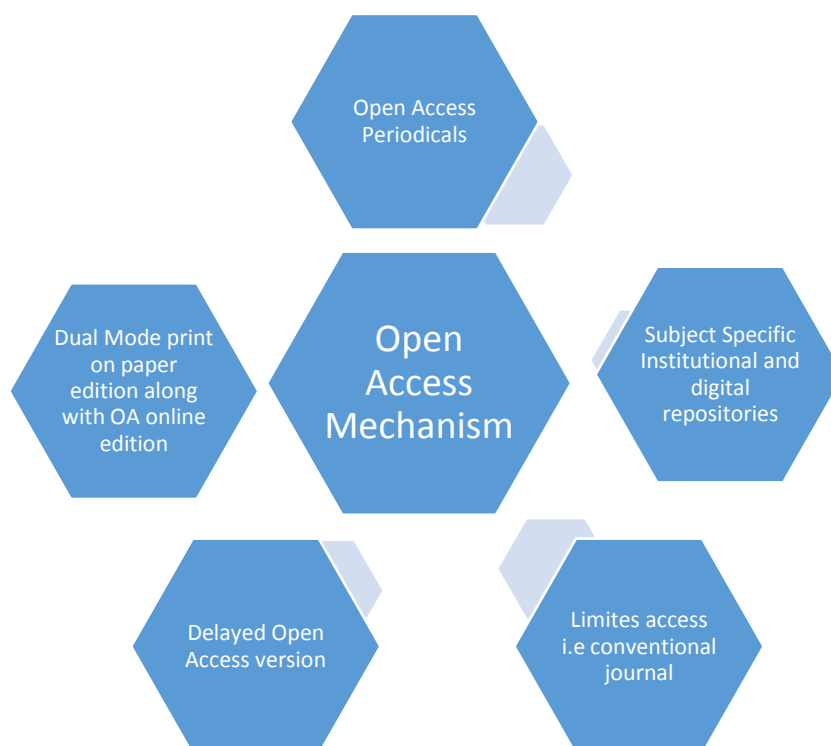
Open Access Periodicals

Dual Mode print on paper edition along with OA online edition

Open Access Mechanism

Subject Specific Institutional and digital repositories

Delayed Open Access version

Limites access i.e conventional journal